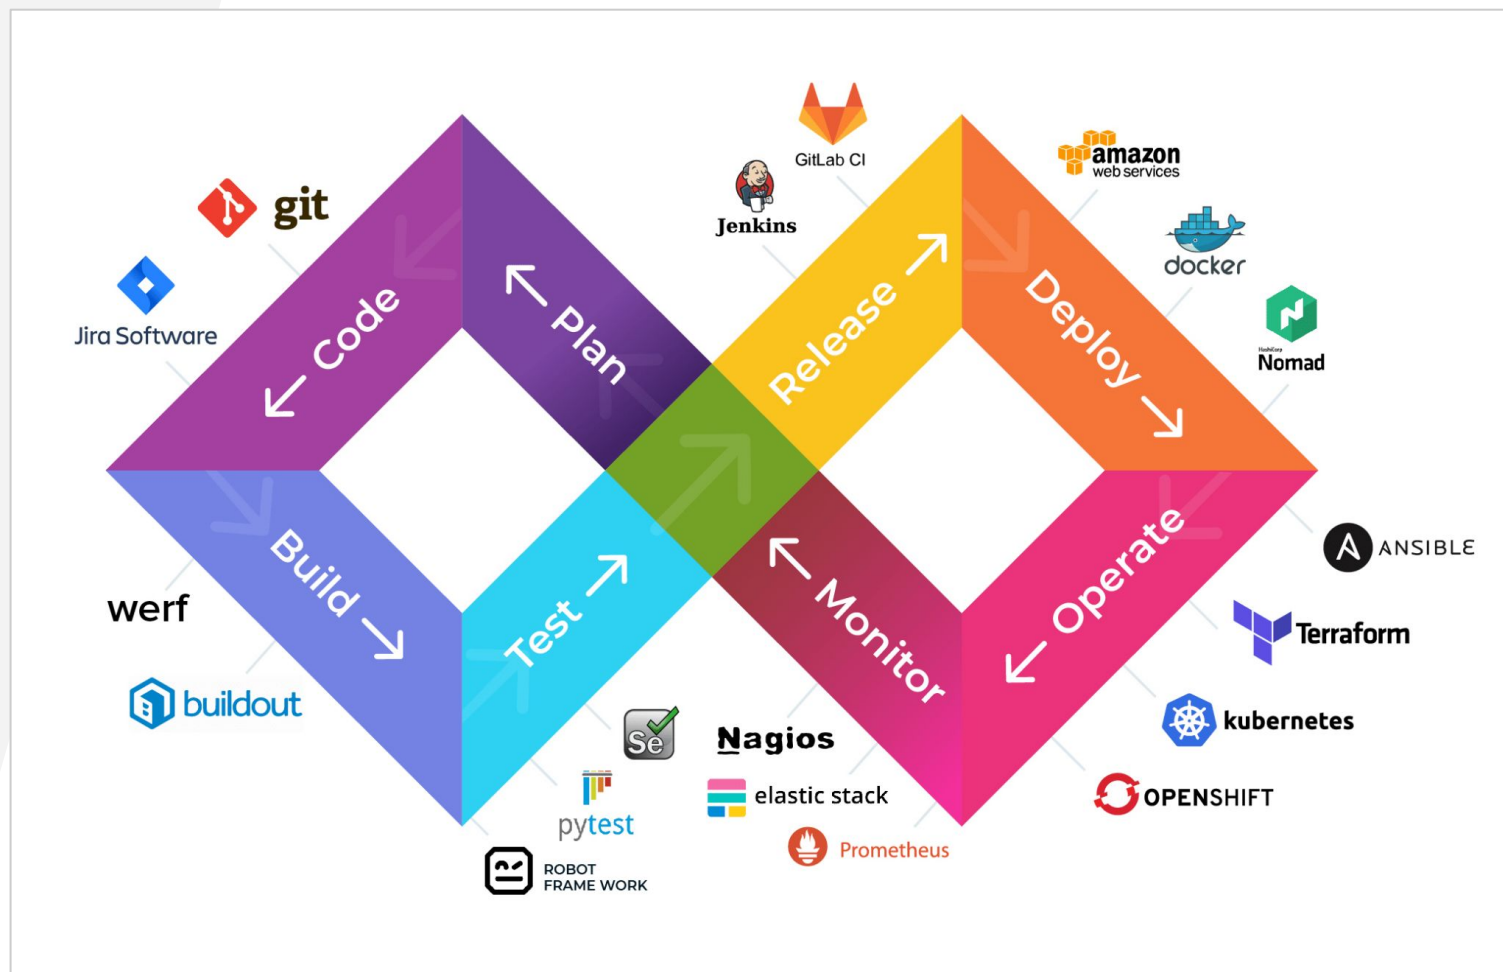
git
Jira Software
← Code
↖ Plan
GitLab CI
Jenkins
Release ↗
amazon web services
docker
Nomad
Deploy ↘
Build ↘
werf
buildout
Test ↗
Se
pytest
ROBOT FRAME WORK
Nagios
elastic stack
Prometheus
↖ Monitor
← Operate
ANSIBLE
Terraform
kubernetes
OPENSHIFT